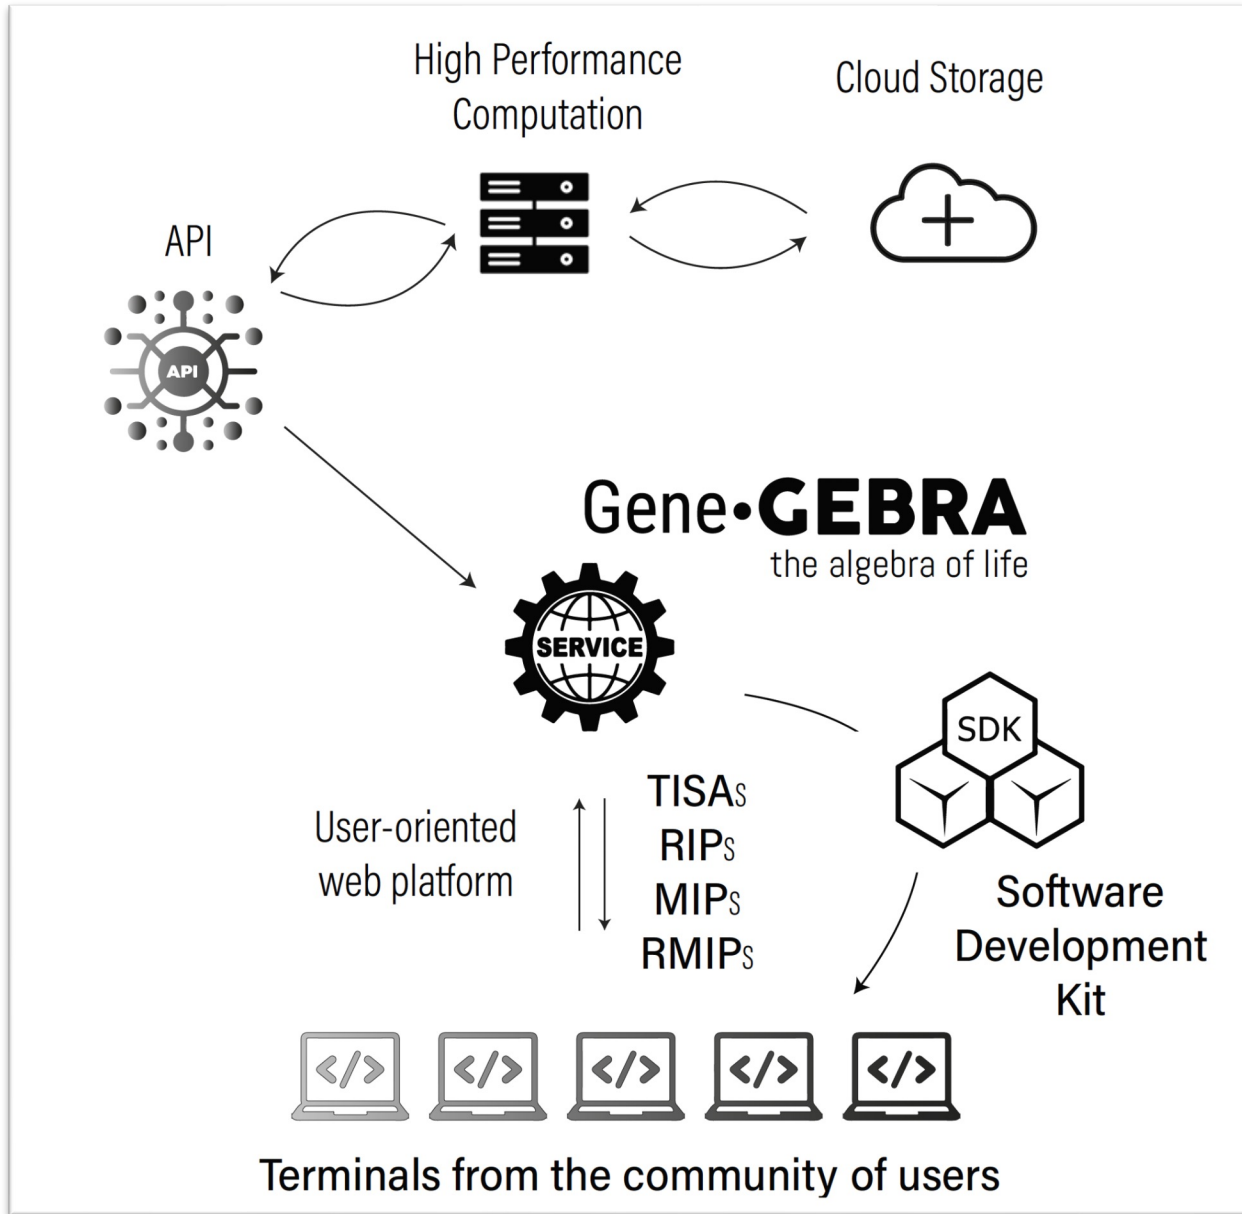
High Performance Computation

Cloud Storage

API

API

Gene•GEBRA
the algebra of life

SERVICE

SDK

User-oriented web platform

TISAs
RIPs
MIPs
RMIPs

Software Development Kit

</>
</>
</>
</>
</>

Terminals from the community of users